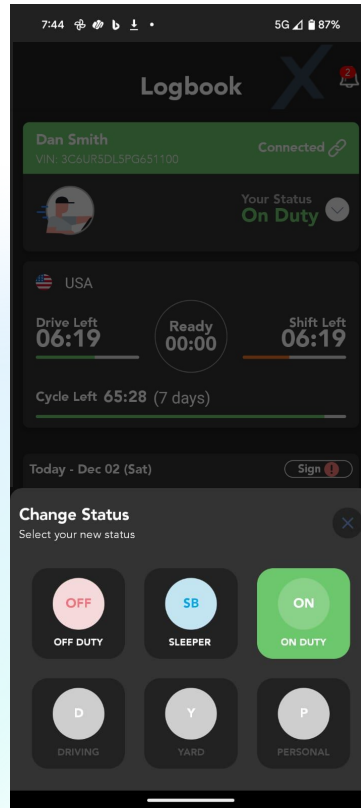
7:44 5G 87%

Logbook

2

Dan Smith
VIN: 3C6UR5DL5PG651100
Connected

Your Status
On Duty

USA

Drive Left
06:19

Ready
00:00

Shift Left
06:19

Cycle Left 65:28 (7 days)

Today - Dec 02 (Sat)
Sign !

Change Status
Select your new status

OFF
OFF DUTY

SB
SLEEPER

ON
ON DUTY

D
DRIVING

Y
YARD

P
PERSONAL